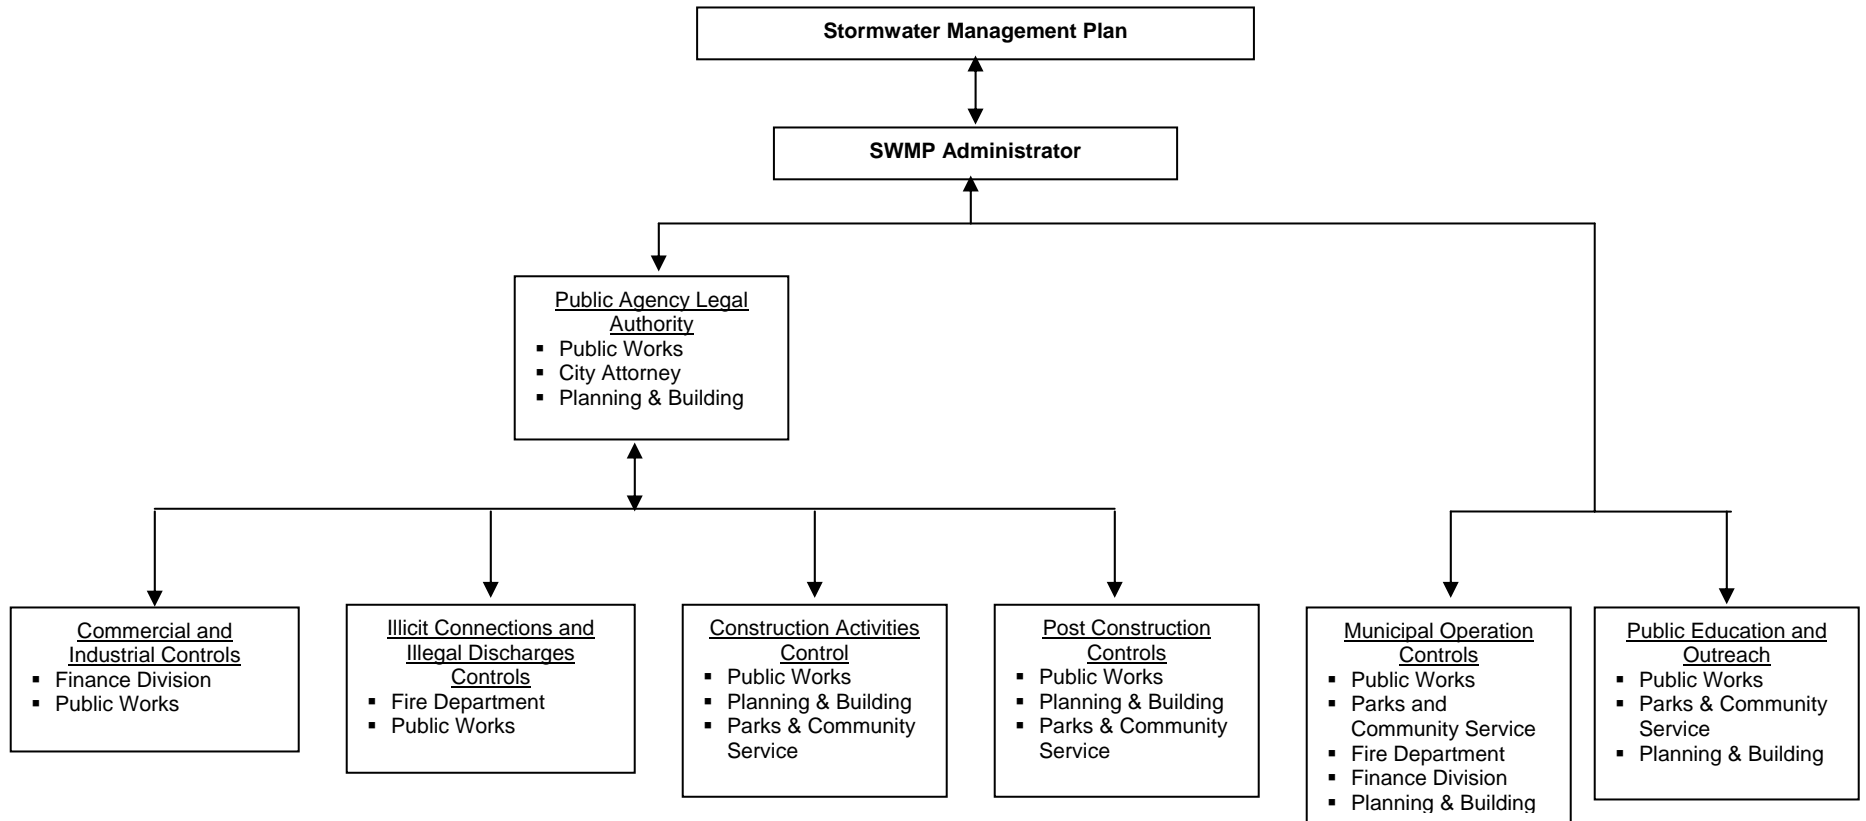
Stormwater Management Plan

SWMP Administrator

Public Agency Legal Authority
- Public Works
- City Attorney
- Planning & Building

Commercial and Industrial Controls
- Finance Division
- Public Works

Illicit Connections and Illegal Discharges Controls
- Fire Department
- Public Works

Construction Activities Control
- Public Works
- Planning & Building
- Parks & Community Service

Post Construction Controls
- Public Works
- Planning & Building
- Parks & Community Service

Municipal Operation Controls
- Public Works
- Parks and Community Service
- Fire Department
- Finance Division
- Planning & Building

Public Education and Outreach
- Public Works
- Parks & Community Service
- Planning & Building